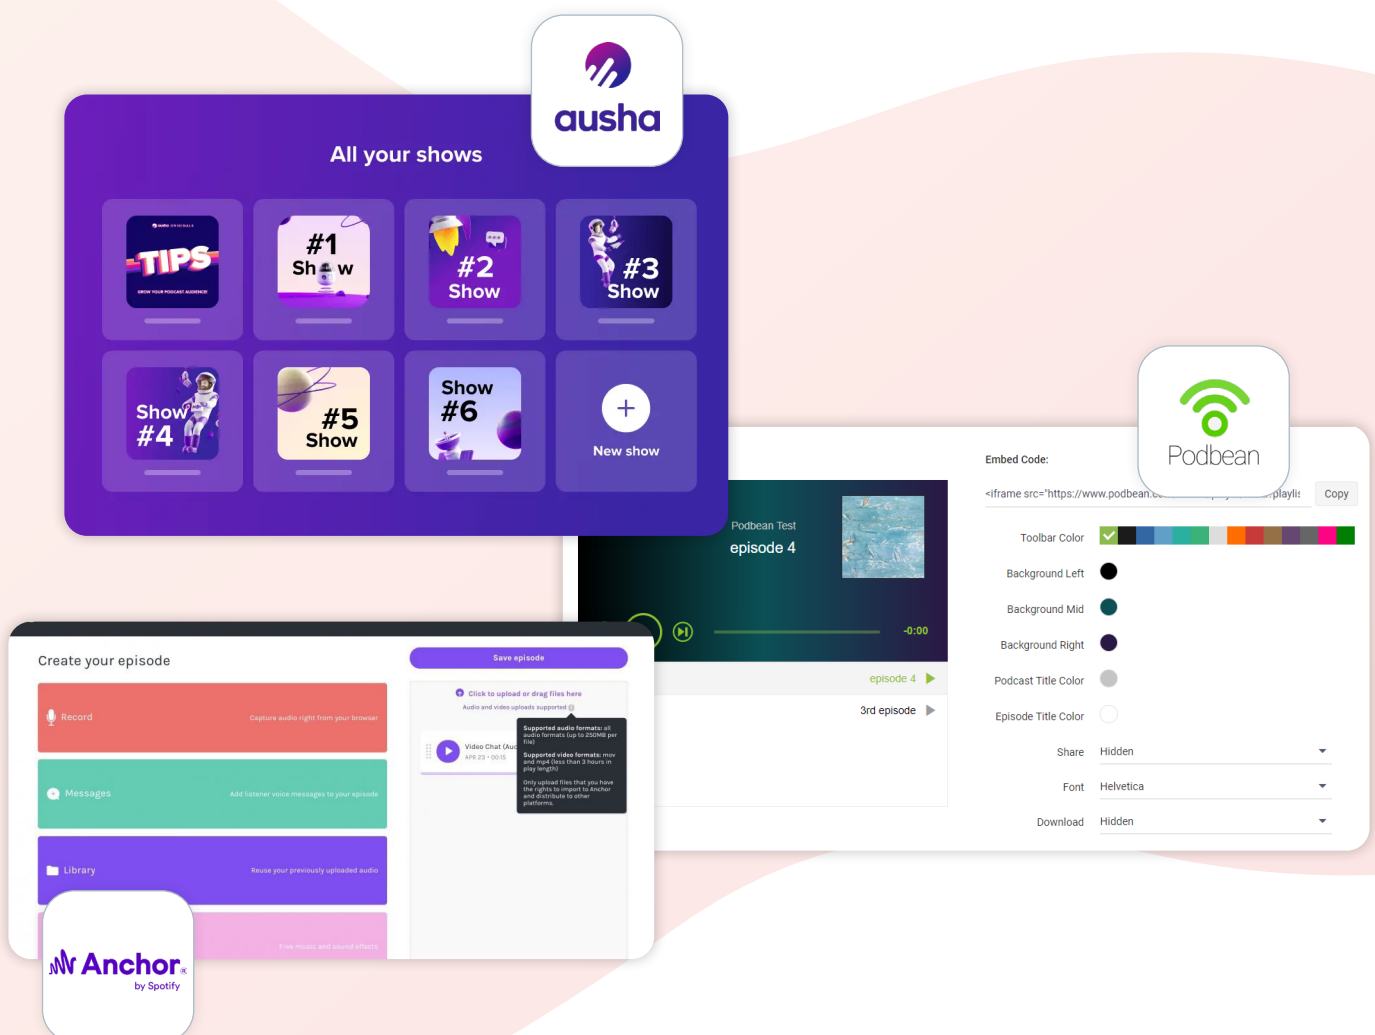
ausha

All your shows

TIPS
GROW YOUR PODCAST AUDIENCE

#1 Show

#2 Show

#3 Show

Show #4

#5 Show

Show #6

New show

Podbean

Embed Code:

<iframe src="https://www.podbean.c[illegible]playlis

Copy

Podbean Test
episode 4

-0:00

episode 4

3rd episode

Toolbar Color

Background Left

Background Mid

Background Right

Podcast Title Color

Episode Title Color

Share Hidden

Font Helvetica

Download Hidden

Create your episode

Save episode

Record Capture audio right from your browser

Messages Add listener voice messages to your episode

Library Reuse your previously uploaded audio

Free music and sound effects

Click to upload or drag files here

Audio and video uploads supported

Video Chat (Au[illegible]
APR 23 • 00:15

Supported audio formats: all audio formats (up to 250MB per file)
Supported video formats: mov and mp4 (less than 3 hours in play length)
Only upload files that you have the rights to import to Anchor and distribute to other platforms.

Anchor
by Spotify